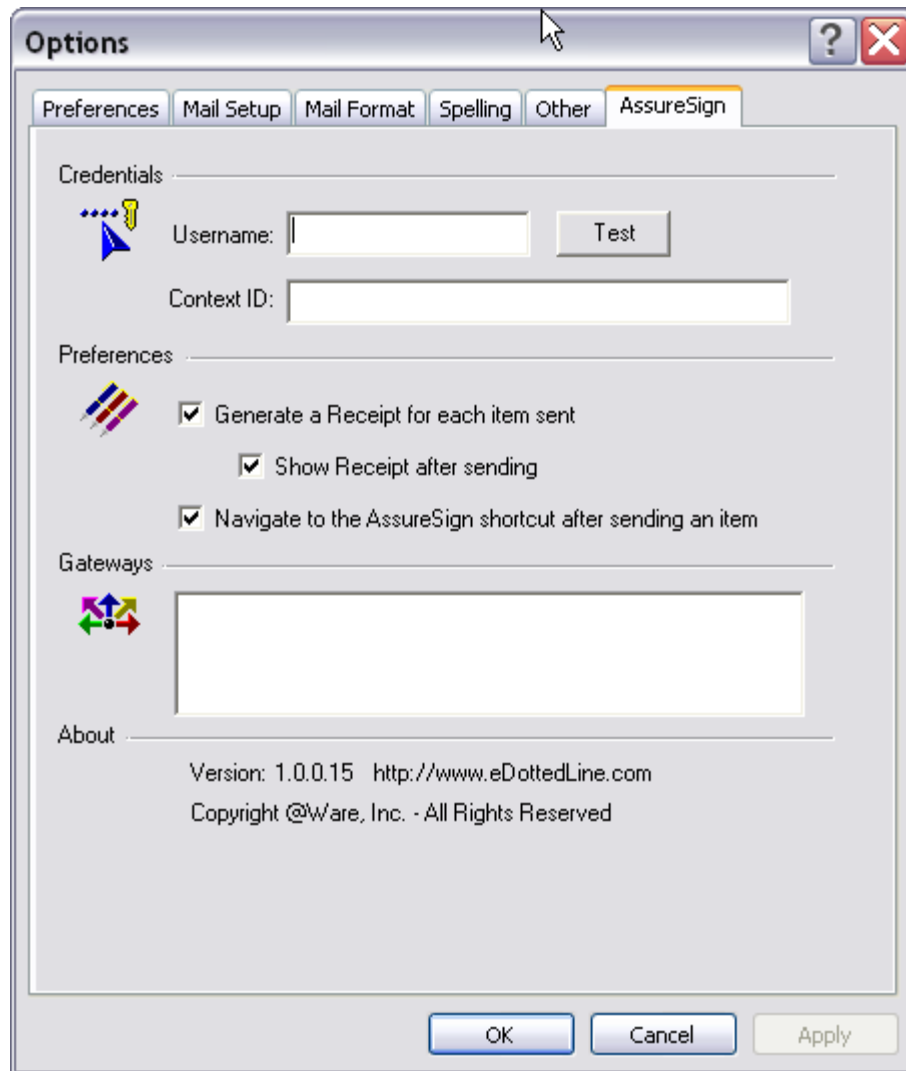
Options

?

Preferences | Mail Setup | Mail Format | Spelling | Other | AssureSign

Credentials

Username:

Test

Context ID:

Preferences

Generate a Receipt for each item sent

Show Receipt after sending

Navigate to the AssureSign shortcut after sending an item

Gateways

About

Version: 1.0.0.15 http://www.eDottedLine.com

Copyright @Ware, Inc. - All Rights Reserved

OK

Cancel

Apply